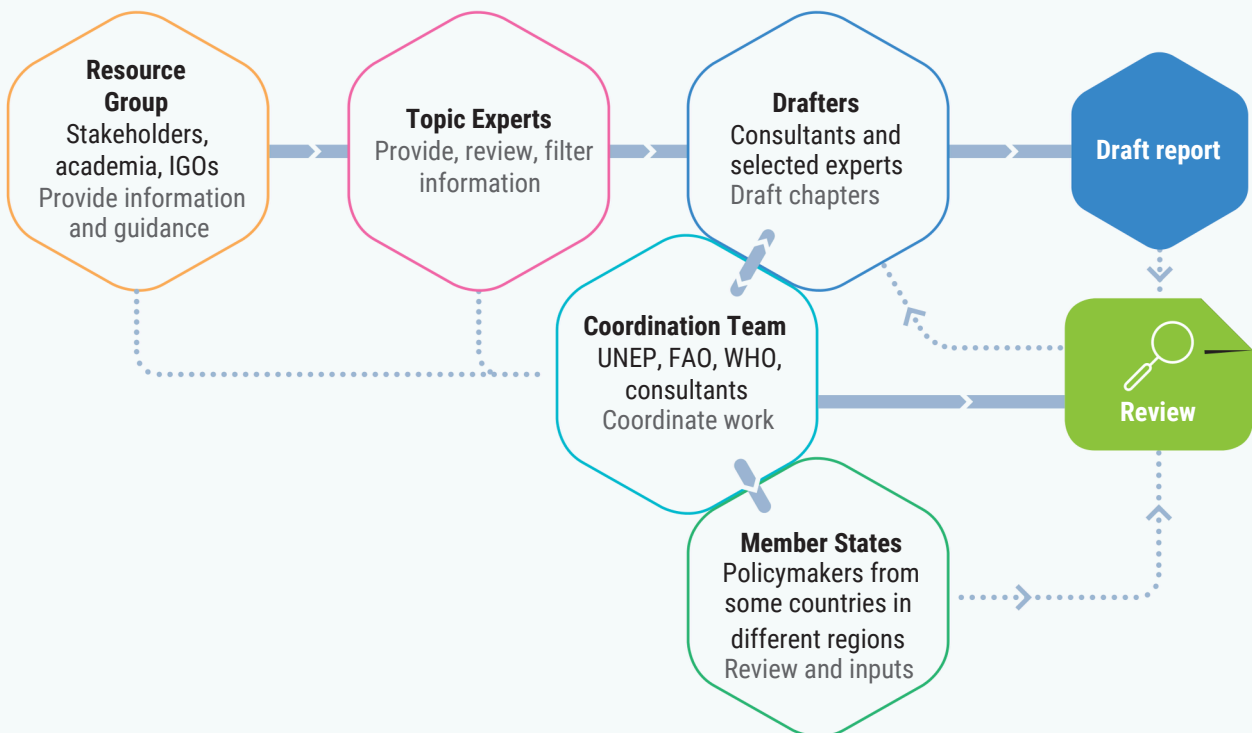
Resource Group
Stakeholders, academia, IGOs
Provide information and guidance

Topic Experts
Provide, review, filter information

Drafters
Consultants and selected experts
Draft chapters

Draft report

Coordination Team
UNEP, FAO, WHO, consultants
Coordinate work

Review

Member States
Policymakers from some countries in different regions
Review and inputs